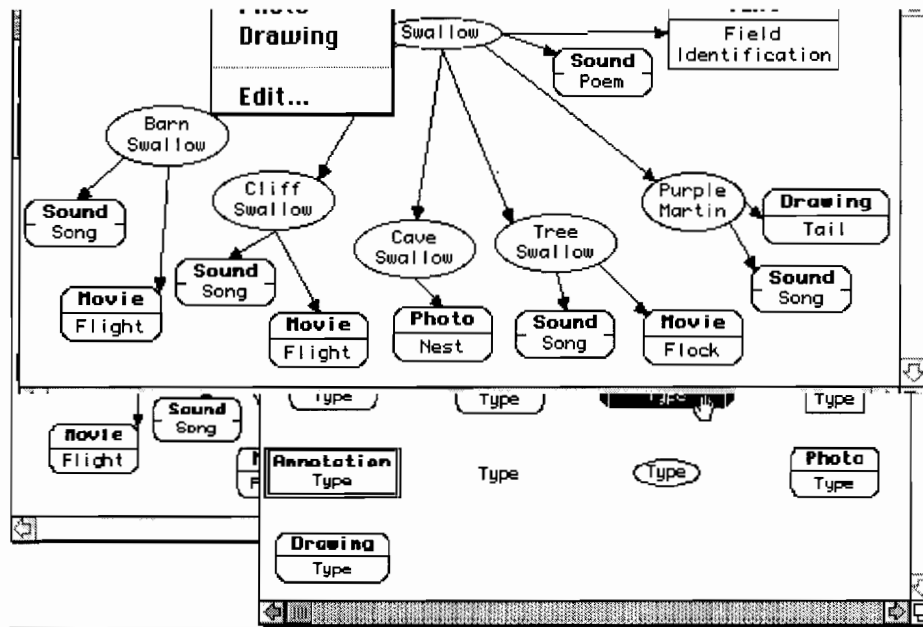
Drawing

Edit...

Swallow

Field Identification

Sound
Poem

Barn Swallow

Cliff Swallow

Cave Swallow

Tree Swallow

Purple Martin

Drawing
Tail

Sound
Song

Sound
Song

Movie
Flight

Movie
Flight

Photo
Nest

Sound
Song

Movie
Flock

Sound
Song

Type

Type

Type

Sound
Song

Movie
Flight

Annotation
Type

Type

Type

Photo
Type

Drawing
Type